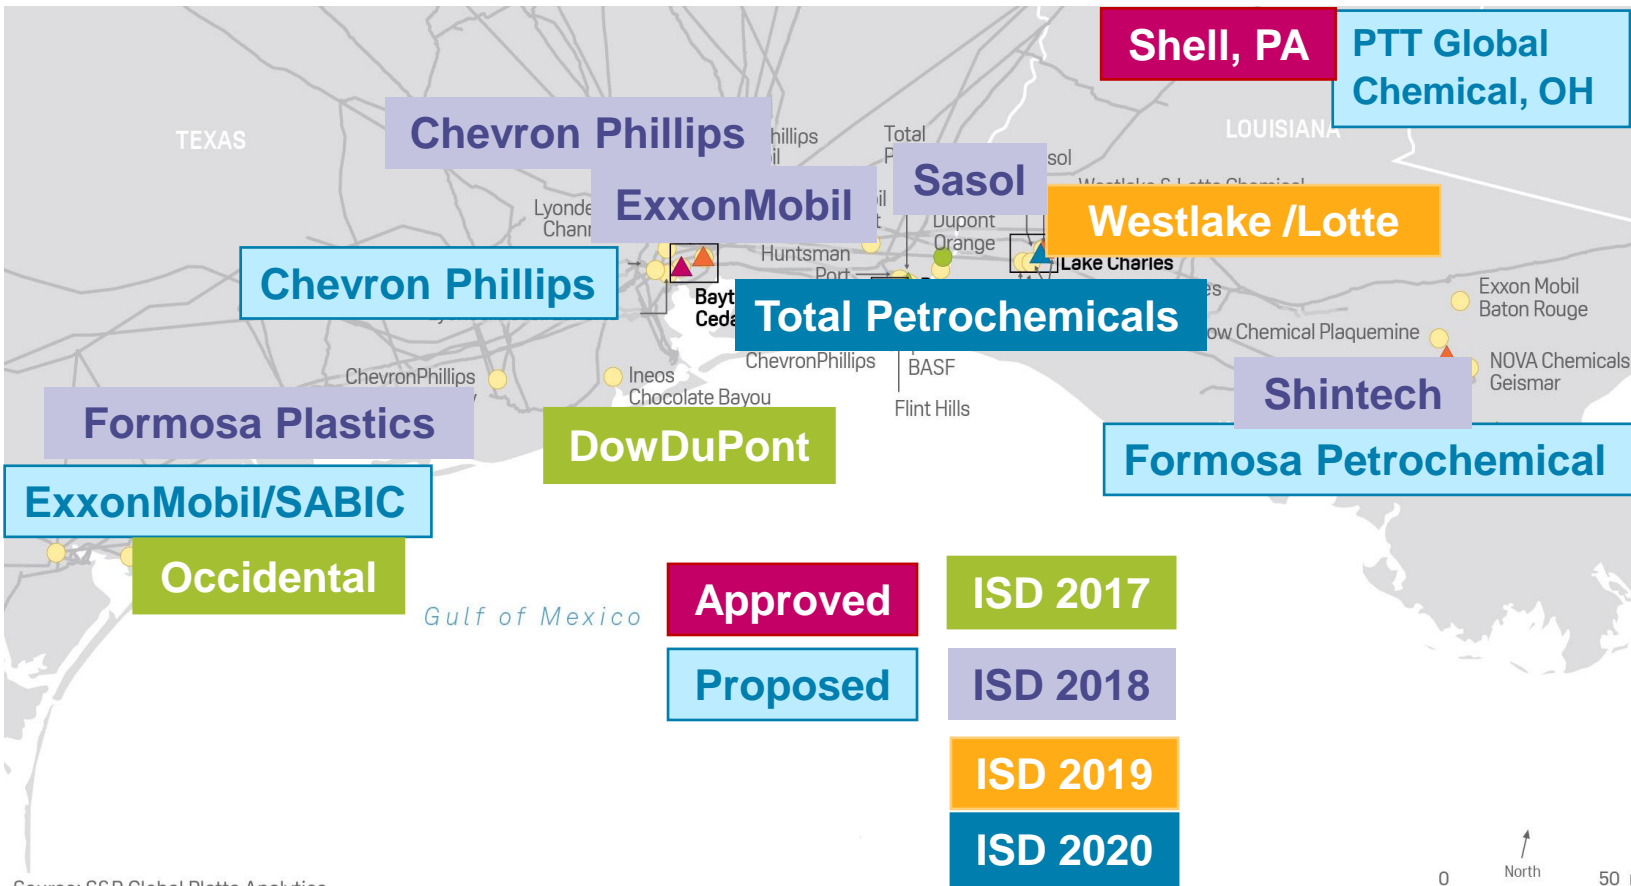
Shell, PA

PTT Global Chemical, OH

TEXAS

LOUISIANA

Chevron Phillips

hillips
il

Total
P

Sasol

sol

ExxonMobil

Lyonde
Chann

Westlake /Lotte

Dupont
Orange

Huntsman
Port

Lake Charles

Chevron Phillips

Bayt
Ceda

Total Petrochemicals

es

Exxon Mobil
Baton Rouge

ow Chemical Plaquemine

ChevronPhillips

BASF

NOVA Chemicals
Geismar

ChevronPhillips

Ineos
Chocolate Bayou

Flint Hills

Shintech

Formosa Plastics

DowDuPont

Formosa Petrochemical

ExxonMobil/SABIC

Occidental

Gulf of Mexico

Approved

ISD 2017

Proposed

ISD 2018

ISD 2019

ISD 2020

North

0

50

Source: S&P Global Platts Analytics